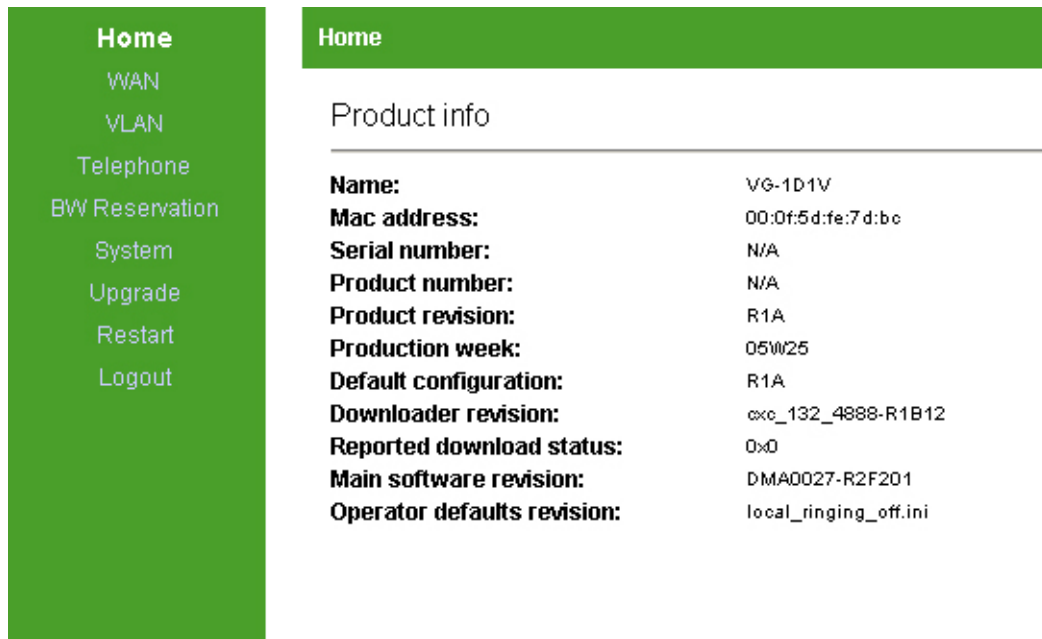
Home
WAN
VLAN
Telephone
BW Reservation
System
Upgrade
Restart
Logout

Home

Product info

| | |
|---|---|
| Name: | VG-1D1V |
| Mac address: | 00:0f:5d:fe:7d:bc |
| Serial number: | N/A |
| Product number: | N/A |
| Product revision: | R1A |
| Production week: | 05W25 |
| Default configuration: | R1A |
| Downloader revision: | cxc_132_4888-R1B12 |
| Reported download status: | 0x0 |
| Main software revision: | DMA0027-R2F201 |
| Operator defaults revision: | local_ringing_off.ini |